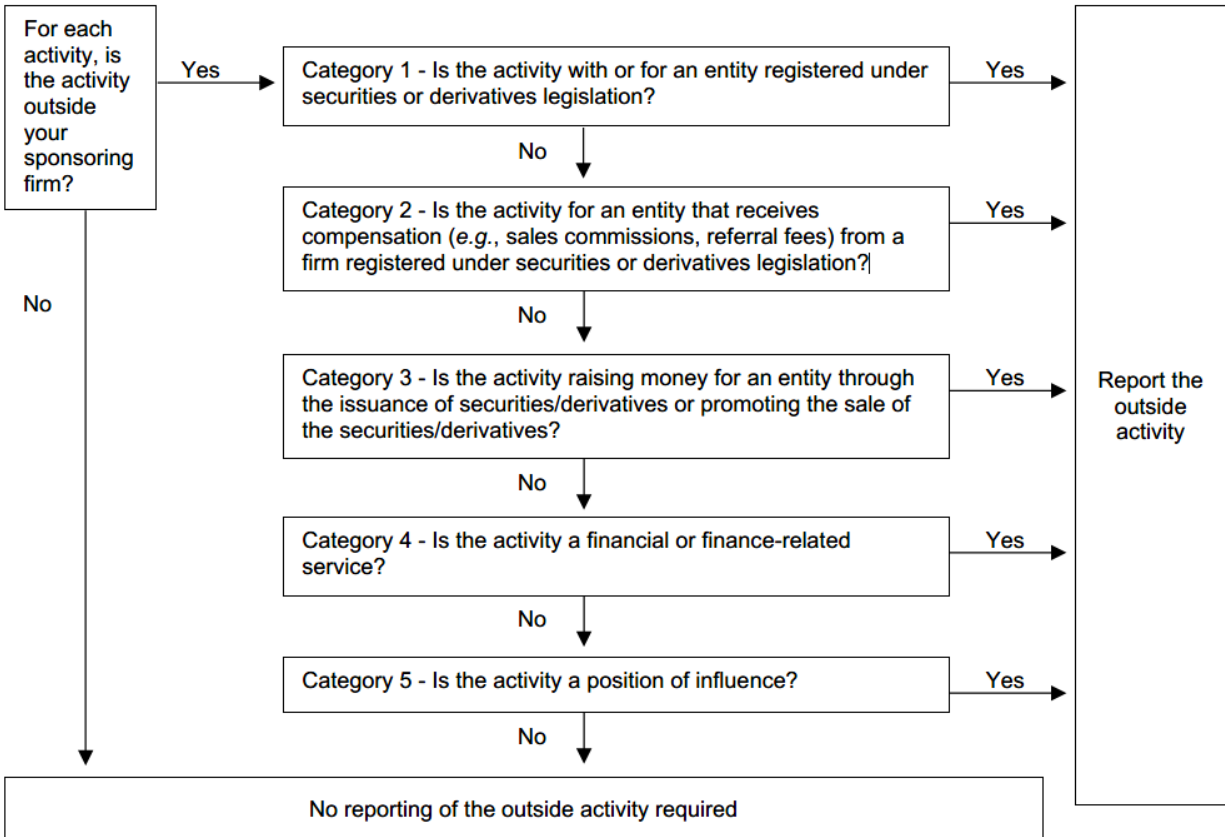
For each activity, is the activity outside your sponsoring firm?

Yes

Category 1 - Is the activity with or for an entity registered under securities or derivatives legislation?

Yes

No

Category 2 - Is the activity for an entity that receives compensation (*e.g.*, sales commissions, referral fees) from a firm registered under securities or derivatives legislation?

Yes

No

No

Category 3 - Is the activity raising money for an entity through the issuance of securities/derivatives or promoting the sale of the securities/derivatives?

Yes

Report the outside activity

No

Category 4 - Is the activity a financial or finance-related service?

Yes

No

Category 5 - Is the activity a position of influence?

Yes

No

No reporting of the outside activity required